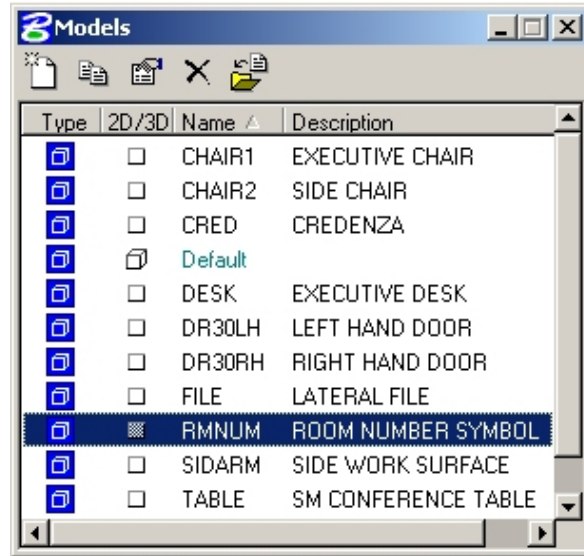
Models

| Type | 2D/3D | Name | Description |
|---|---|---|---|
| | | CHAIR1 | EXECUTIVE CHAIR |
| | | CHAIR2 | SIDE CHAIR |
| | | CRED | CREDENZA |
| | | Default | |
| | | DESK | EXECUTIVE DESK |
| | | DR30LH | LEFT HAND DOOR |
| | | DR30RH | RIGHT HAND DOOR |
| | | FILE | LATERAL FILE |
| | | RMNUM | ROOM NUMBER SYMBOL |
| | | SIDARM | SIDE WORK SURFACE |
| | | TABLE | SM CONFERENCE TABLE |